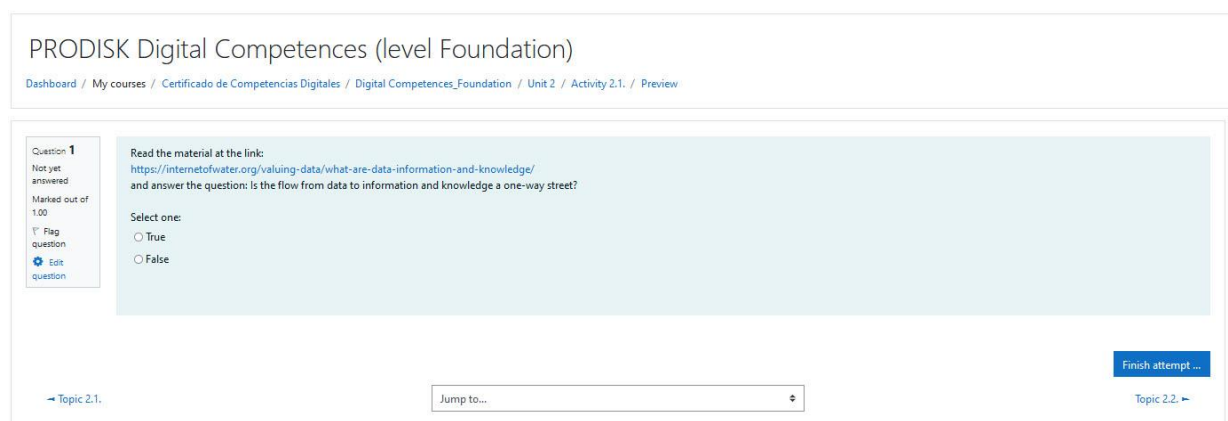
PRODISK Digital Competences (level Foundation)

Dashboard / My courses / Certificado de Competencias Digitales / Digital Competences_Foundation / Unit 2 / Activity 2.1. / Preview

Question 1
Not yet answered
Marked out of 1.00
Flag question
Edit question

Read the material at the link:
https://internetofwater.org/valuing-data/what-are-data-information-and-knowledge/
and answer the question: Is the flow from data to information and knowledge a one-way street?

Select one:
True
False

Finish attempt ...

◄ Topic 2.1.

Jump to...

Topic 2.2. ►